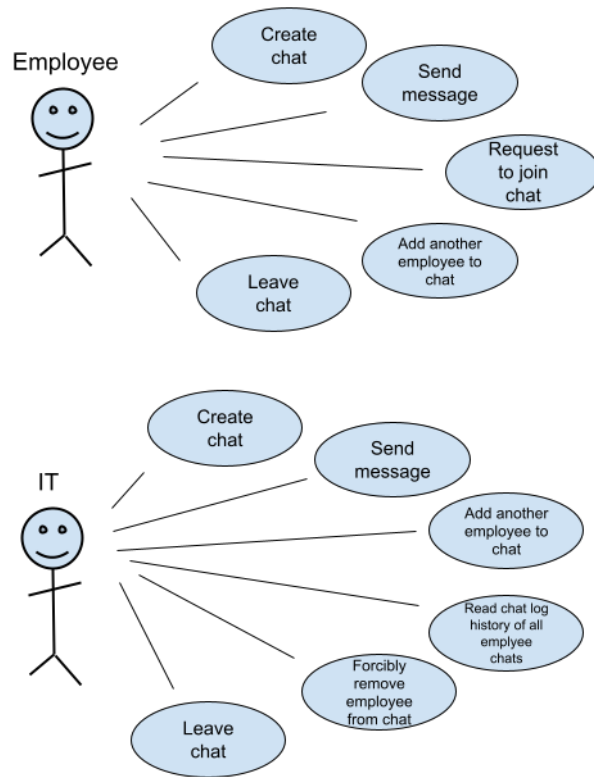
Employee

Create chat

Send message

Request to join chat

Add another employee to chat

Leave chat

IT

Create chat

Send message

Add another employee to chat

Read chat log history of all emplyee chats

Forcibly remove employee from chat

Leave chat